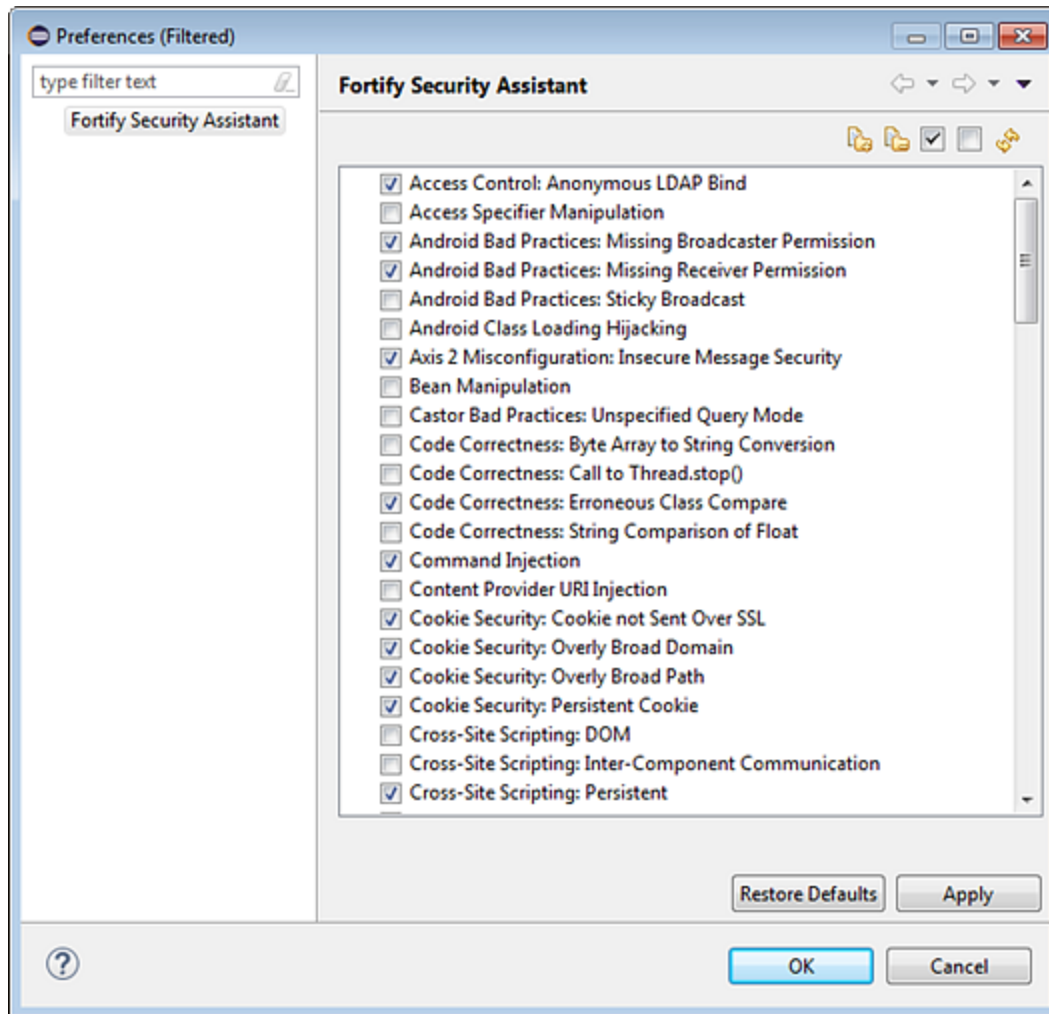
Preferences (Filtered)

type filter text

Fortify Security Assistant

Fortify Security Assistant

Access Control: Anonymous LDAP Bind
Access Specifier Manipulation
Android Bad Practices: Missing Broadcaster Permission
Android Bad Practices: Missing Receiver Permission
Android Bad Practices: Sticky Broadcast
Android Class Loading Hijacking
Axis 2 Misconfiguration: Insecure Message Security
Bean Manipulation
Castor Bad Practices: Unspecified Query Mode
Code Correctness: Byte Array to String Conversion
Code Correctness: Call to Thread.stop()
Code Correctness: Erroneous Class Compare
Code Correctness: String Comparison of Float
Command Injection
Content Provider URI Injection
Cookie Security: Cookie not Sent Over SSL
Cookie Security: Overly Broad Domain
Cookie Security: Overly Broad Path
Cookie Security: Persistent Cookie
Cross-Site Scripting: DOM
Cross-Site Scripting: Inter-Component Communication
Cross-Site Scripting: Persistent

Restore Defaults
Apply

OK
Cancel